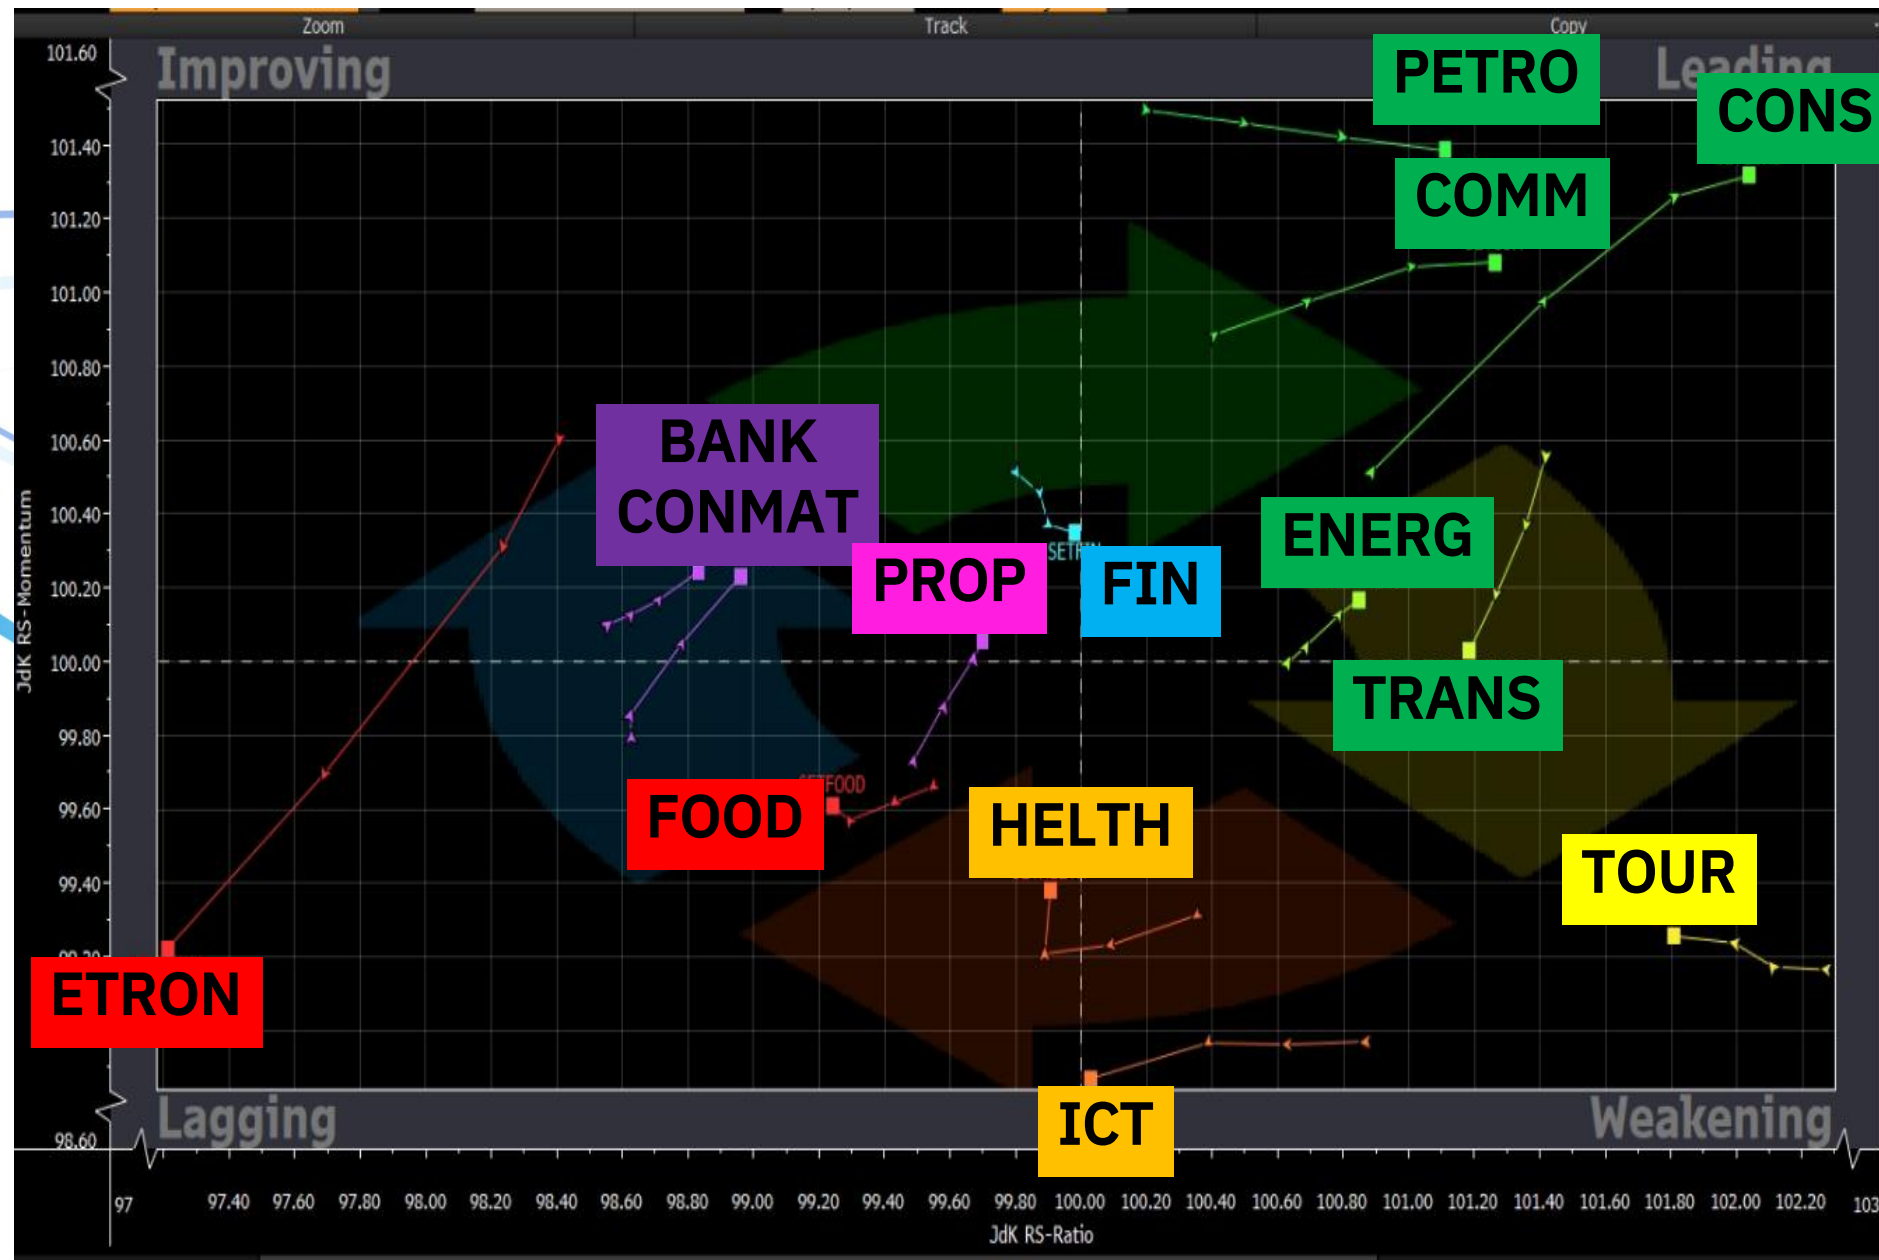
Zoom Track Copy

Improving

Leading

Lagging

Weakening

PETRO

CONS

COMM

BANK
CONMAT

PROP

FIN

ENERG

TRANS

FOOD

HELTH

TOUR

ETRON

ICT

SETFOOD

101.60
101.40
101.20
101.00
100.80
100.60
100.40
100.20
100.00
99.80
99.60
99.40
98.60

JdK RS-Momentum

97 97.40 97.60 97.80 98.00 98.20 98.40 98.60 98.80 99.00 99.20 99.40 99.60 99.80 100.00 100.20 100.40 100.60 100.80 101.00 101.20 101.40 101.60 101.80 102.00 102.20 103

JdK RS-Ratio